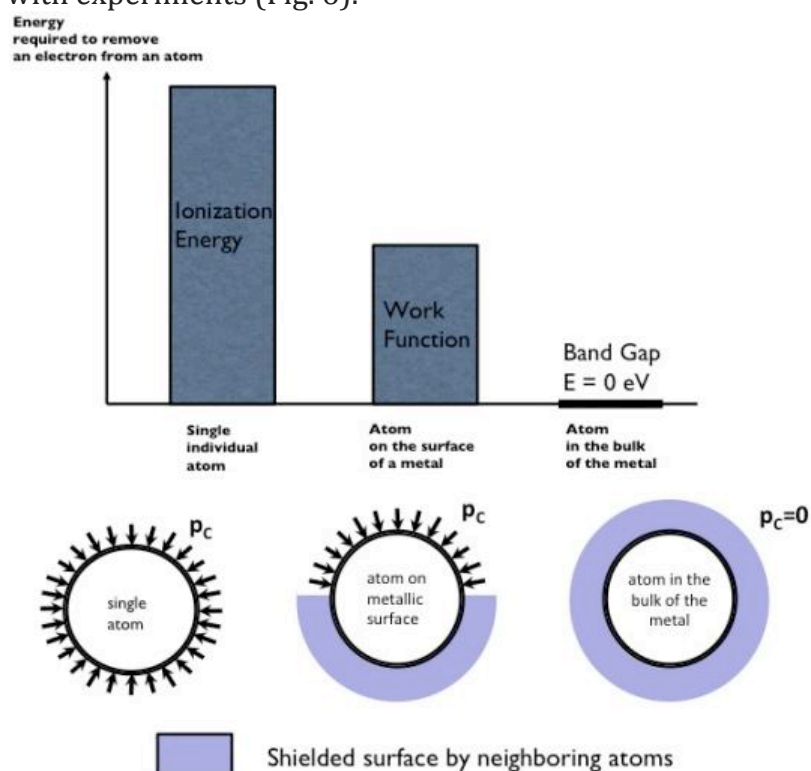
with experiments (Fig. 6).

Energy required to remove an electron from an atom

Ionization Energy

Work Function

Band Gap
E = 0 eV

Single individual atom

Atom on the surface of a metal

Atom in the bulk of the metal

$p_C$

single atom

$p_C$

atom on metallic surface

$p_C=0$

atom in the bulk of the metal

Shielded surface by neighboring atoms